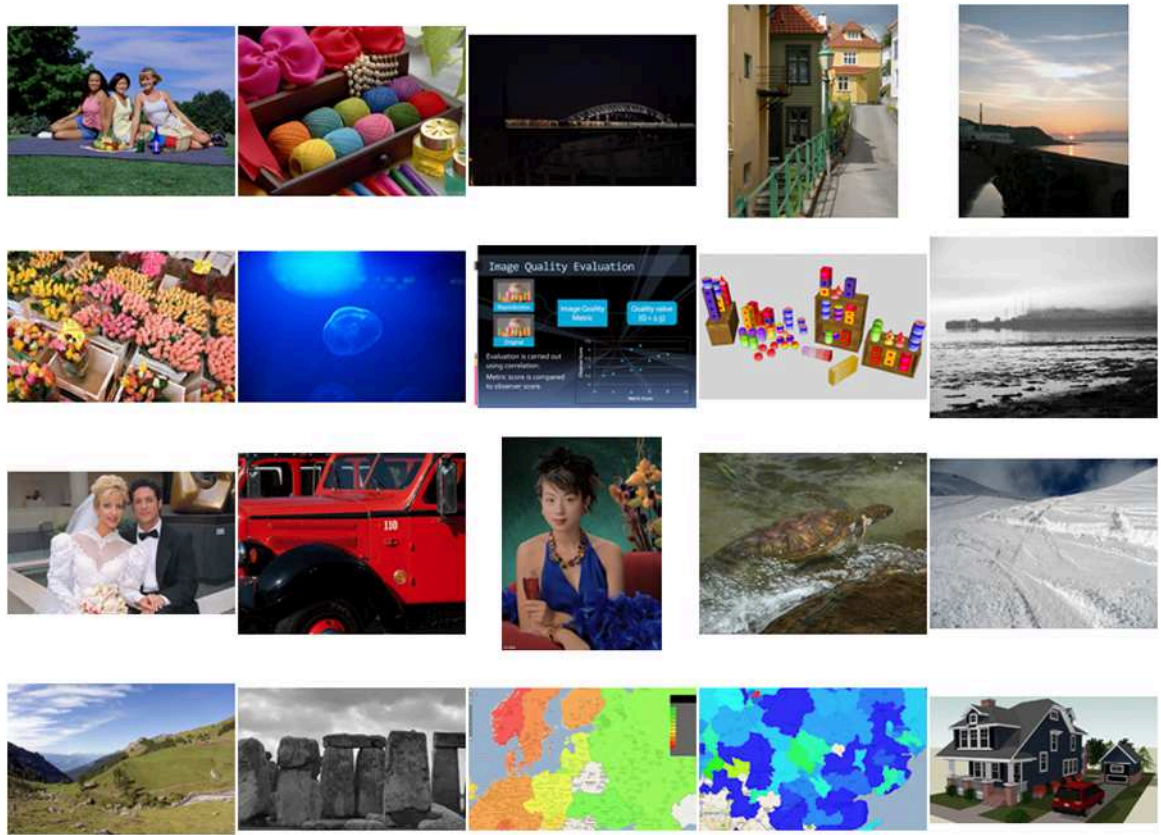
Image Quality Evaluation

Reproduction

Original

Image Quality Metric

Quality value (0 < q)

Evaluation is carried out using correlation.

Metric score is compared to observer score.

Metric Score

110